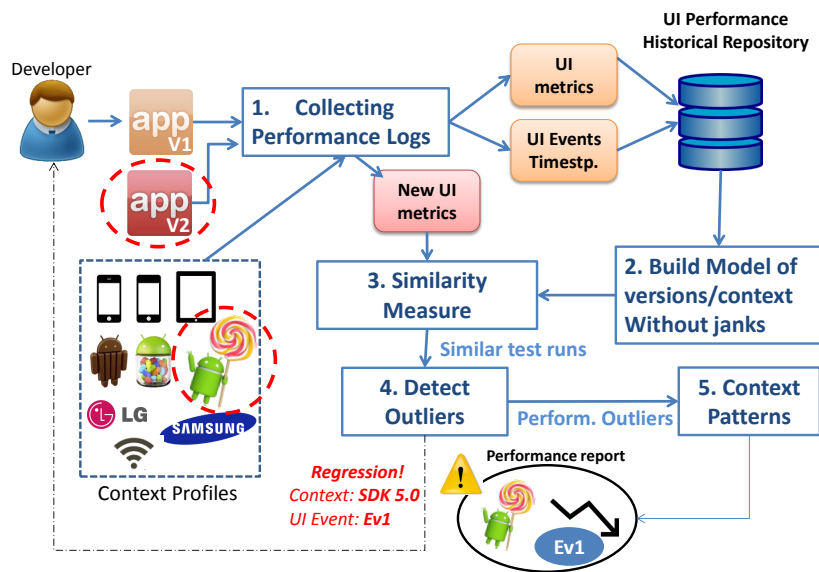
Developer

app V1

app V2

1. Collecting Performance Logs

UI metrics

UI Events Timestp.

UI Performance Historical Repository

New UI metrics

LG

SAMSUNG

Context Profiles

3. Similarity Measure

2. Build Model of versions/context Without janks

Similar test runs

4. Detect Outliers

Perform. Outliers

5. Context Patterns

Regression!
Context: SDK 5.0
UI Event: Ev1

Performance report

!

Ev1